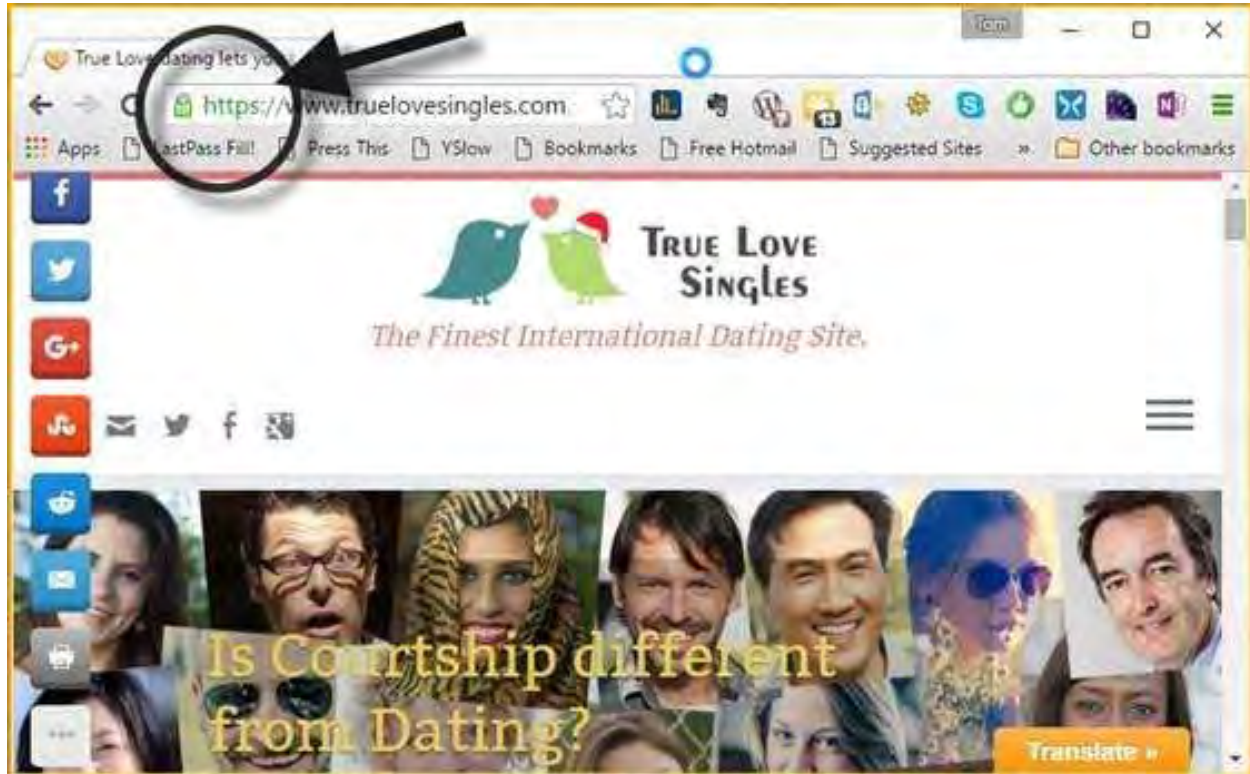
Tom

True Love dating lets yo

https://www.truelovesingles.com

Apps LastPass Fill Press This YSlow Bookmarks Free Hotmail Suggested Sites » Other bookmarks

TRUE LOVE SINGLES

The Finest International Dating Site.

Is Courtship different from Dating?

Translate »